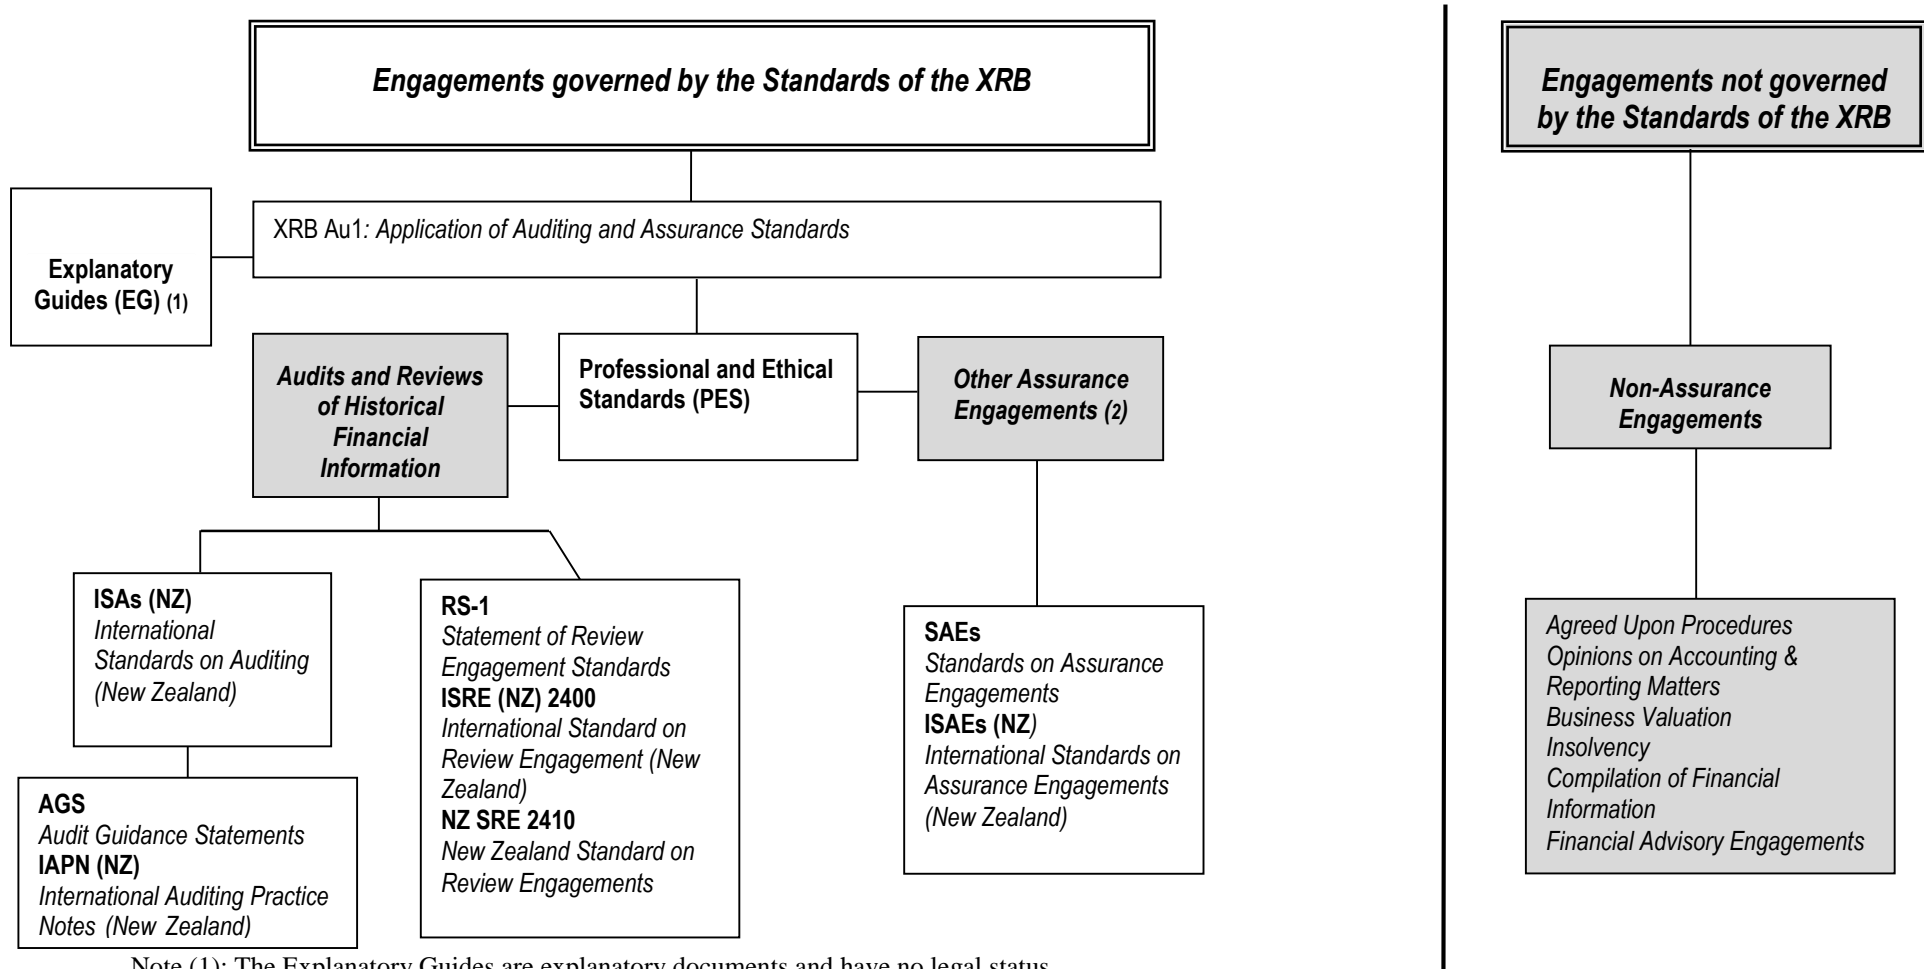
Engagements governed by the Standards of the XRB

Explanatory Guides (EG) (1)

XRB Au1: Application of Auditing and Assurance Standards

Audits and Reviews of Historical Financial Information

Professional and Ethical Standards (PES)

Other Assurance Engagements (2)

ISAs (NZ)
International Standards on Auditing (New Zealand)

AGS
Audit Guidance Statements
IAPN (NZ)
International Auditing Practice Notes (New Zealand)

RS-1
Statement of Review Engagement Standards
ISRE (NZ) 2400
International Standard on Review Engagement (New Zealand)
NZ SRE 2410
New Zealand Standard on Review Engagements

SAEs
Standards on Assurance Engagements
ISAEs (NZ)
International Standards on Assurance Engagements (New Zealand)

Engagements not governed by the Standards of the XRB

Non-Assurance Engagements

Agreed Upon Procedures
Opinions on Accounting & Reporting Matters
Business Valuation
Insolvency
Compilation of Financial Information
Financial Advisory Engagements

Note (1): The Explanatory Guides are explanatory documents and have no legal status